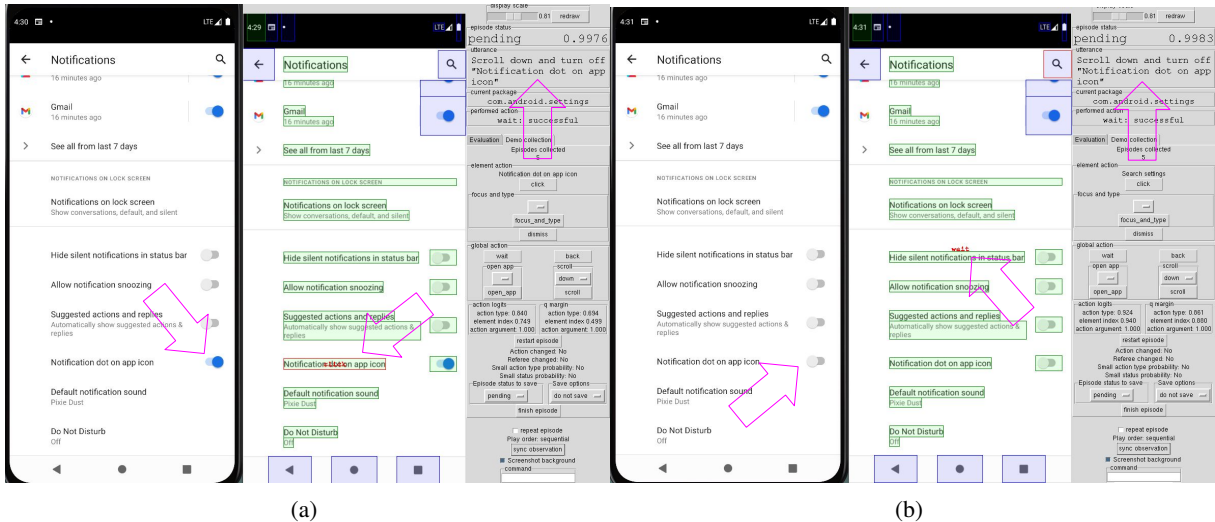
4:30 LTE

Notifications

16 minutes ago

Gmail
16 minutes ago

See all from last 7 days

NOTIFICATIONS ON LOCK SCREEN

Notifications on lock screen
Show conversations, default, and silent

Hide silent notifications in status bar

Allow notification snoozing

Suggested actions and replies
Automatically show suggested actions & replies

Notification dot on app icon

Default notification sound
Pixie Dust

Do Not Disturb
Off

4:29 LTE

Notifications

16 minutes ago

Gmail
16 minutes ago

See all from last 7 days

NOTIFICATIONS ON LOCK SCREEN

Notifications on lock screen
Show conversations, default, and silent

Hide silent notifications in status bar

Allow notification snoozing

Suggested actions and replies
Automatically show suggested actions & replies

Notification dot on app icon

Default notification sound
Pixie Dust

Do Not Disturb
Off

display scale
0.81 redraw
episode status
pending 0.9976
utterance
Scroll down and turn off "Notification dot on app icon"
current package
com.android.settings
performed action
wait: successful
Evaluation Demo collection
Episodes collected
5
element action
Notification dot on app icon
click
focus and type
focus_and_type
dismiss
global action
wait back
open app scroll
down
open_app scroll
action logits
action type: 0.840
element index 0.749
action argument: 1.000
q margin
action type: 0.894
element index: 0.499
action argument: 1.000
restart episode
Action changed: No
Referee changed: No
Small action type probability: No
Small status probability: No
Episode status to save
pending
Save options
do not save
finish episode
repeat episode
Play order: sequential
sync observation
Screenshot background
command

(a)

4:31 LTE

Notifications

16 minutes ago

Gmail
16 minutes ago

See all from last 7 days

NOTIFICATIONS ON LOCK SCREEN

Notifications on lock screen
Show conversations, default, and silent

Hide silent notifications in status bar

Allow notification snoozing

Suggested actions and replies
Automatically show suggested actions & replies

Notification dot on app icon

Default notification sound
Pixie Dust

Do Not Disturb
Off

4:31 LTE

Notifications

16 minutes ago

Gmail
16 minutes ago

See all from last 7 days

NOTIFICATIONS ON LOCK SCREEN

Notifications on lock screen
Show conversations, default, and silent

wait
Hide silent notifications in status bar

Allow notification snoozing

Suggested actions and replies
Automatically show suggested actions & replies

Notification dot on app icon

Default notification sound
Pixie Dust

Do Not Disturb
Off

display scale
0.81 redraw
episode status
pending 0.9983
utterance
Scroll down and turn off "Notification dot on app icon"
current package
com.android.settings
performed action
wait: successful
Evaluation Demo collection
Episodes collected
5
element action
Search settings
click
focus and type
focus_and_type
dismiss
global action
wait back
open app scroll
down
open_app scroll
action logits
action type: 0.924
element index 0.940
action argument: 1.000
q margin
action type: 0.861
element index: 0.880
action argument: 1.000
restart episode
Action changed: No
Referee changed: No
Small action type probability: No
Small status probability: No
Episode status to save
pending
Save options
do not save
finish episode
repeat episode
Play order: sequential
sync observation
Screenshot background
command

(b)